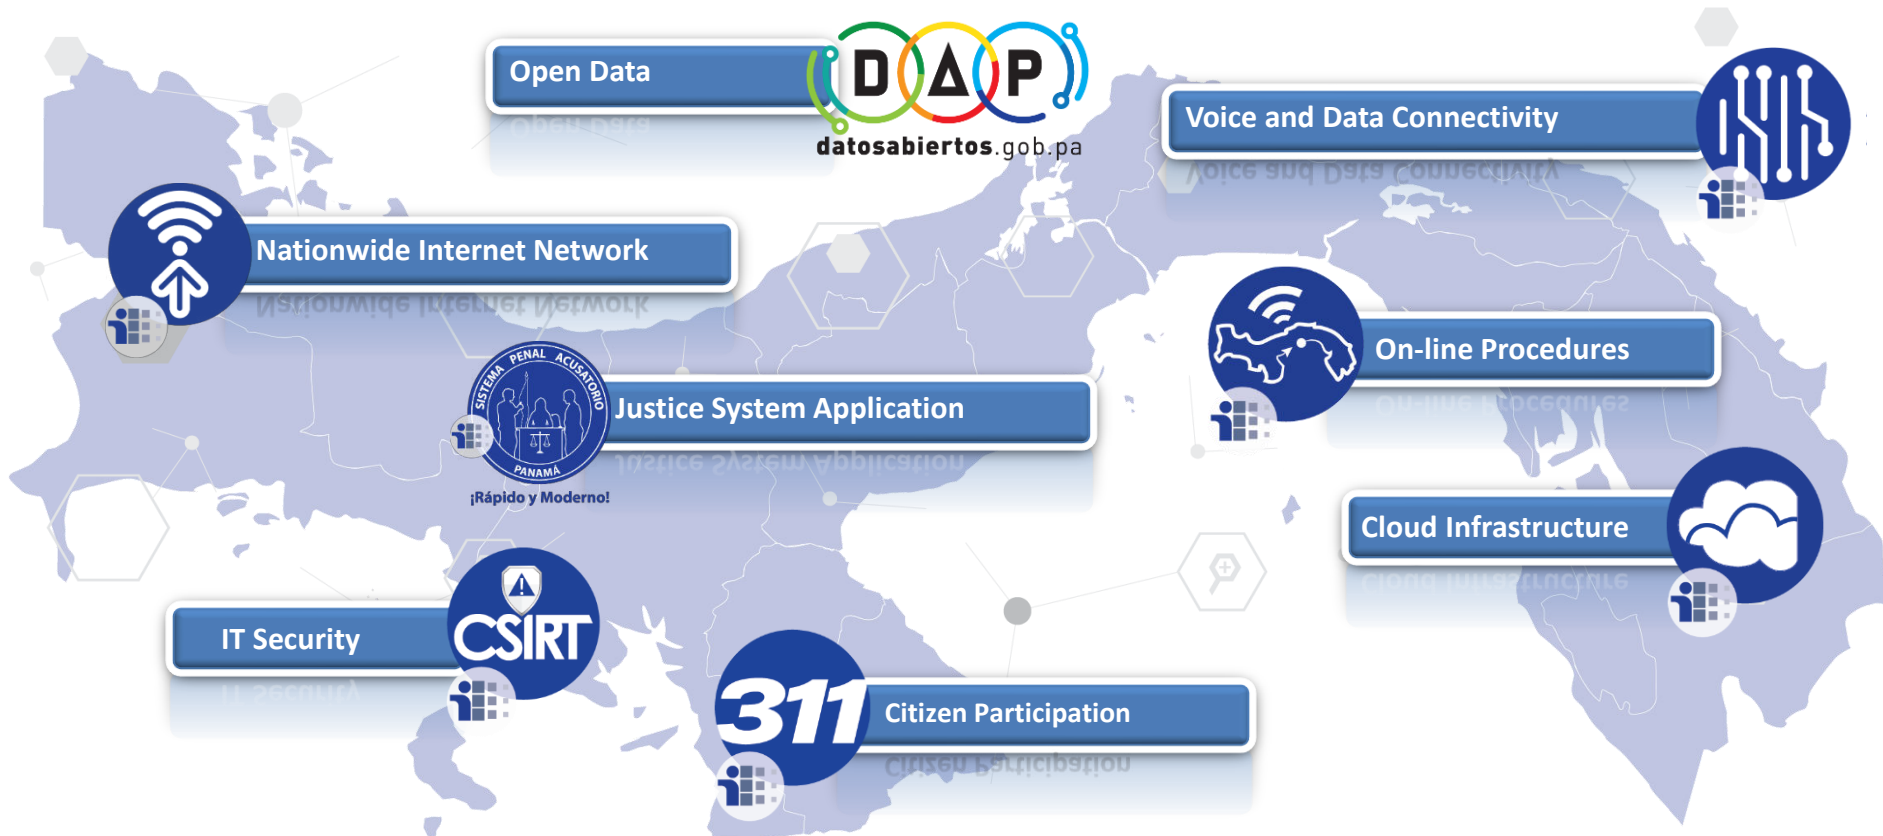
Open Data

DAP
datosabiertos.gob.pa

Voice and Data Connectivity

Nationwide Internet Network

SISTEMA PENAL ACUSATORIO
PANAMÁ
¡Rápido y Moderno!

Justice System Application

On-line Procedures

Cloud Infrastructure

IT Security

CSIRT

311

Citizen Participation